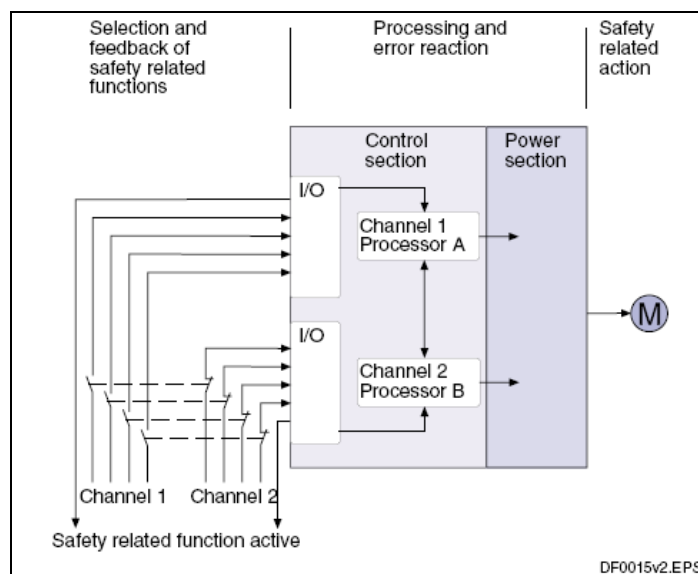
Selection and feedback of safety related functions

Processing and error reaction

Safety related action

Control section

Power section

I/O

Channel 1 Processor A

I/O

Channel 2 Processor B

M

Channel 1

Channel 2

Safety related function active

DF0015v2.EPS